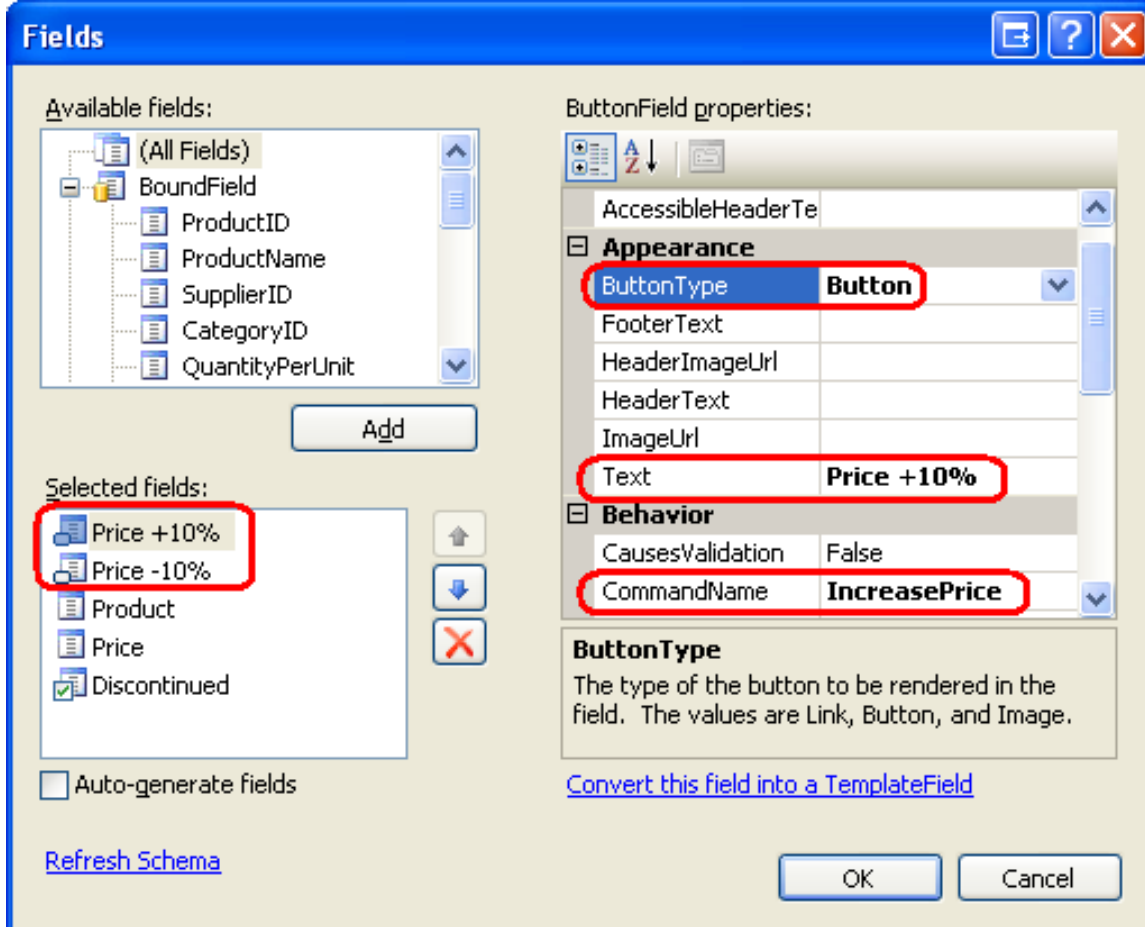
Fields

Available fields:
(All Fields)
BoundField
ProductID
ProductName
SupplierID
CategoryID
QuantityPerUnit

Add

Selected fields:
Price +10%
Price -10%
Product
Price
Discontinued

Auto-generate fields

Refresh Schema

ButtonField properties:

| | |
|---|---|
| AccessibleHeaderTe | |
| Appearance | |
| ButtonType | Button |
| FooterText | |
| HeaderImageUrl | |
| HeaderText | |
| ImageUrl | |
| Text | Price +10% |
| Behavior | |
| CausesValidation | False |
| CommandName | IncreasePrice |

ButtonType
The type of the button to be rendered in the field. The values are Link, Button, and Image.

Convert this field into a TemplateField

OK
Cancel